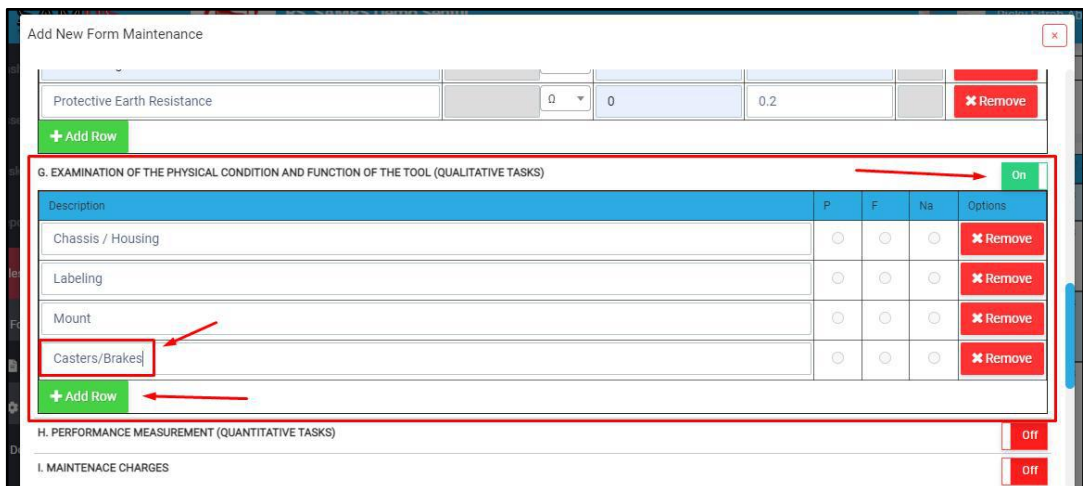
Add New Form Maintenance

×

Protective Earth Resistance | Ω | 0 | 0.2 | ✖ Remove

+ Add Row

G. EXAMINATION OF THE PHYSICAL CONDITION AND FUNCTION OF THE TOOL (QUALITATIVE TASKS)

On

| Description | P | F | Na | Options |
|---|---|---|---|---|
| Chassis / Housing | | | | ✖ Remove |
| Labeling | | | | ✖ Remove |
| Mount | | | | ✖ Remove |
| Casters/Brakes | | | | ✖ Remove |

+ Add Row

H. PERFORMANCE MEASUREMENT (QUANTITATIVE TASKS)

Off

I. MAINTENACE CHARGES

Off